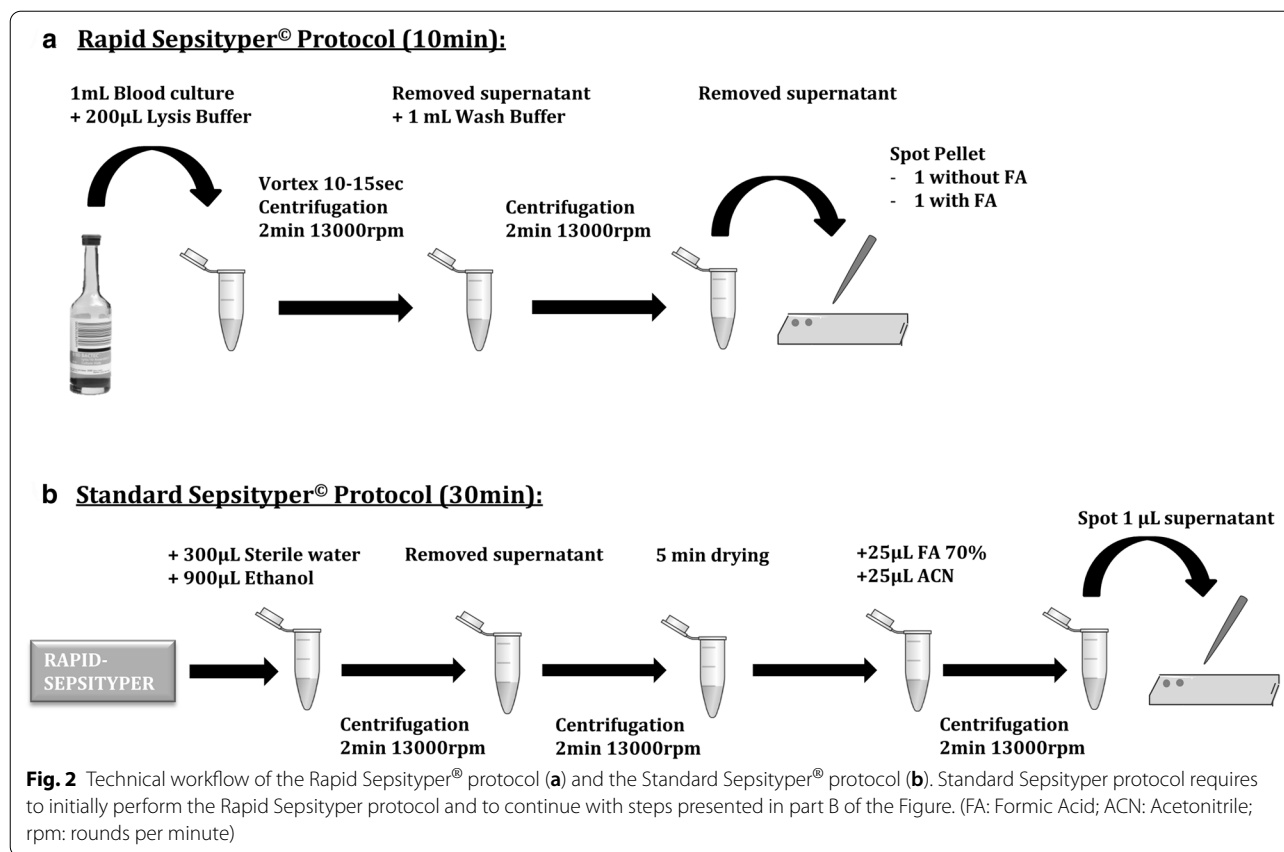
a Rapid Sepsityper© Protocol (10min):

1mL Blood culture
+ 200µL Lysis Buffer

Vortex 10-15sec
Centrifugation
2min 13000rpm

Removed supernatant
+ 1 mL Wash Buffer

Centrifugation
2min 13000rpm

Removed supernatant

Spot Pellet
- 1 without FA
- 1 with FA

b Standard Sepsityper© Protocol (30min):

RAPID-SEPSITYPER

+ 300µL Sterile water
+ 900µL Ethanol

Centrifugation
2min 13000rpm

Removed supernatant

Centrifugation
2min 13000rpm

5 min drying

+25µL FA 70%
+25µL ACN

Centrifugation
2min 13000rpm

Spot 1 µL supernatant

Fig. 2 Technical workflow of the Rapid Sepsityper® protocol (a) and the Standard Sepsityper® protocol (b). Standard Sepsityper protocol requires to initially perform the Rapid Sepsityper protocol and to continue with steps presented in part B of the Figure. (FA: Formic Acid; ACN: Acetonitrile; rpm: rounds per minute)